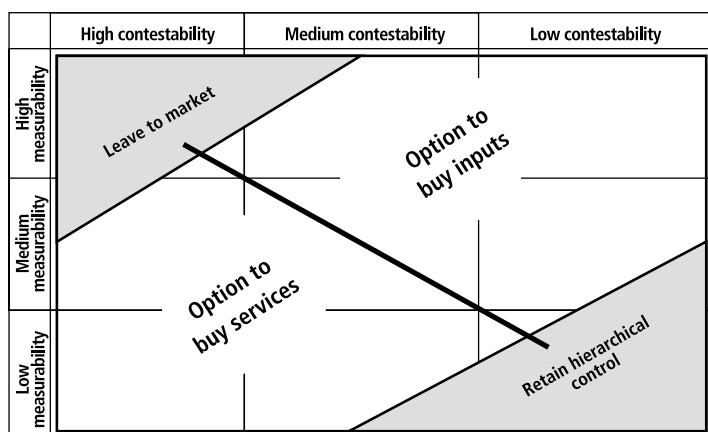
| | High contestability | Medium contestability | Low contestability |
|---|---|---|---|
| High measurability | | | |
| Medium measurability | | | |
| Low measurability | | | |

Leave to market

Option to buy inputs

Option to buy services

Retain hierarchical control